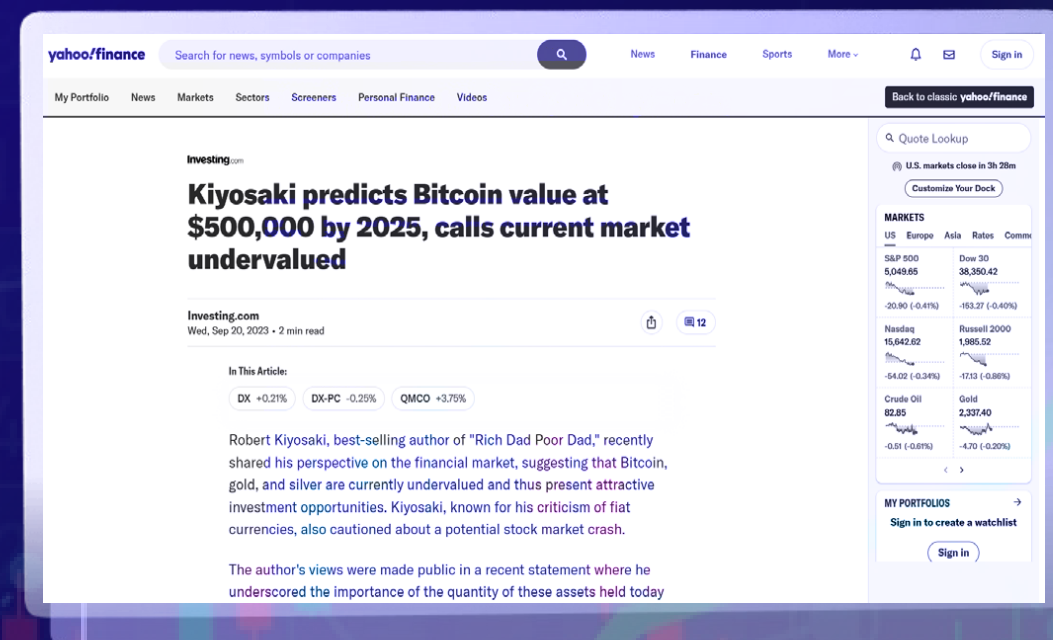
yahoo!finance

Search for news, symbols or companies

News Finance Sports More

Sign in

My Portfolio News Markets Sectors Screeners Personal Finance Videos

Back to classic yahoo!finance

Investing.com

Kiyosaki predicts Bitcoin value at $500,000 by 2025, calls current market undervalued

Investing.com
Wed, Sep 20, 2023 • 2 min read

12

In This Article:

DX +0.21% DX-PC -0.25% QMCO +3.75%

Robert Kiyosaki, best-selling author of "Rich Dad Poor Dad," recently shared his perspective on the financial market, suggesting that Bitcoin, gold, and silver are currently undervalued and thus present attractive investment opportunities. Kiyosaki, known for his criticism of fiat currencies, also cautioned about a potential stock market crash.

The author's views were made public in a recent statement where he underscored the importance of the quantity of these assets held today

Quote Lookup

U.S. markets close in 3h 28m

Customize Your Dock

MARKETS

US Europe Asia Rates Commo

S&P 500
5,049.65
-20.90 (-0.41%)

Dow 30
38,350.42
-153.27 (-0.40%)

Nasdaq
15,642.62
-54.02 (-0.34%)

Russell 2000
1,985.52
-17.13 (-0.86%)

Crude Oil
82.85
-0.51 (-0.61%)

Gold
2,337.40
-4.70 (-0.20%)

MY PORTFOLIOS

Sign in to create a watchlist

Sign in